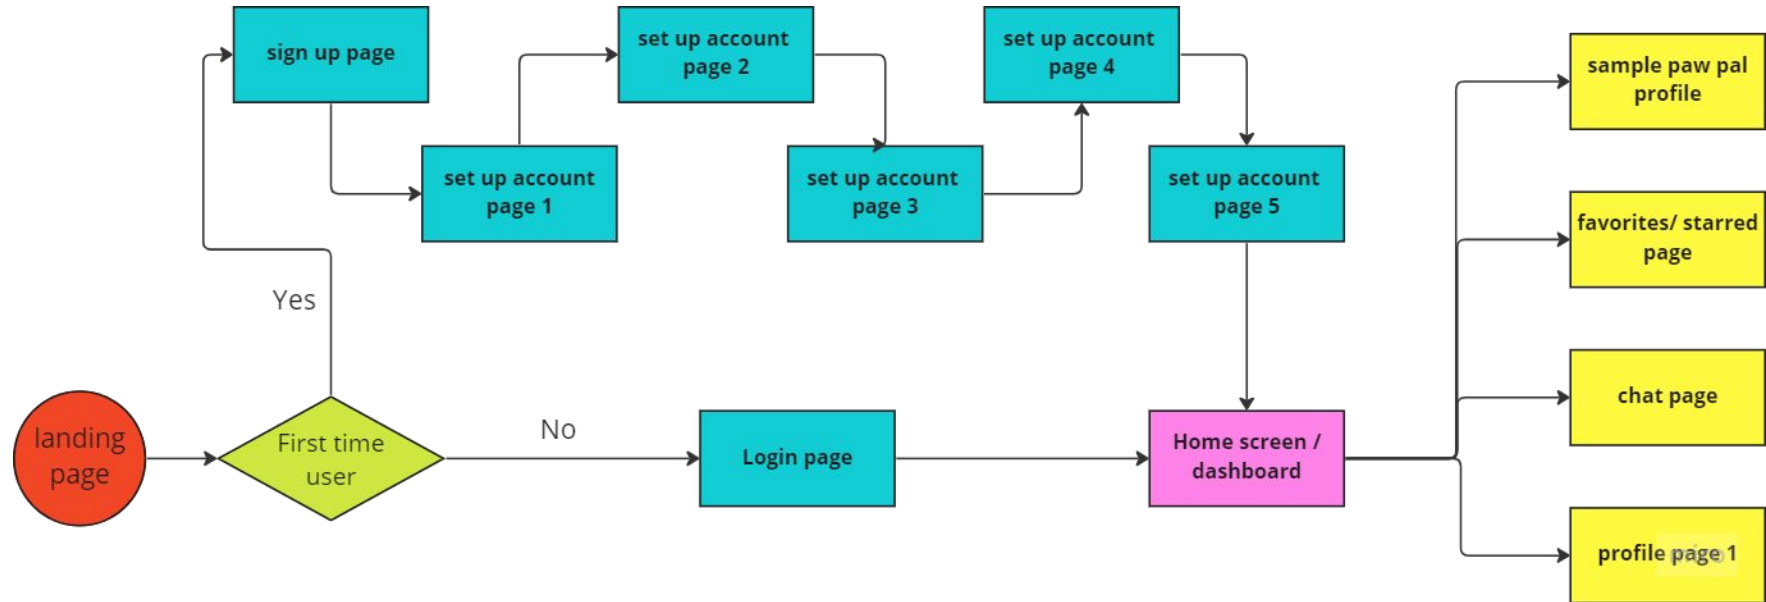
sign up page

set up account page 1

set up account page 2

set up account page 3

set up account page 4

set up account page 5

Yes

landing page

First time user

No

Login page

Home screen / dashboard

sample paw pal profile

favorites/ starred page

chat page

profile page 1